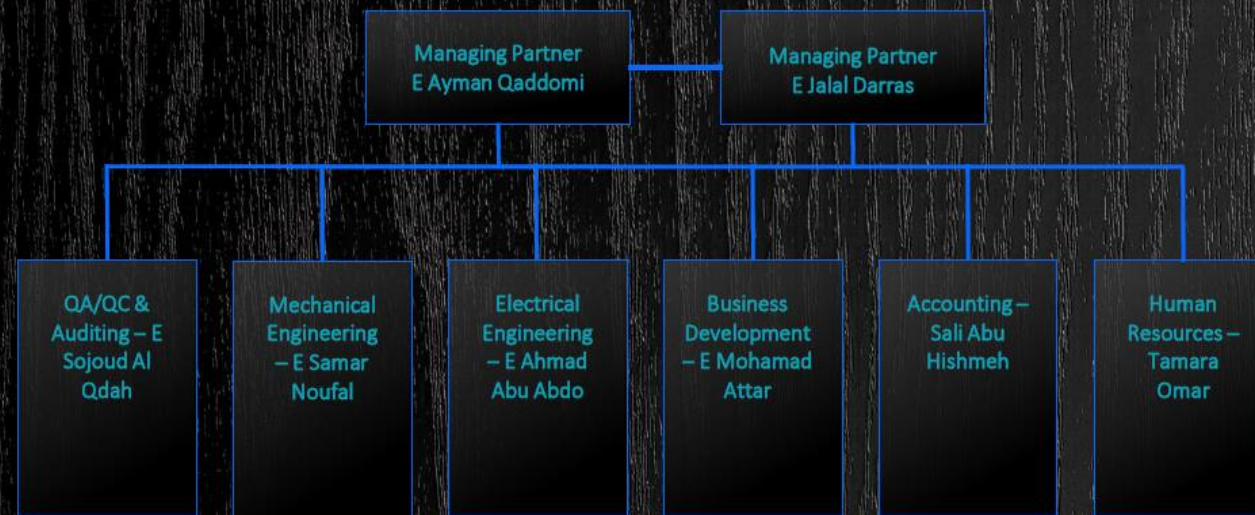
Managing Partner
E Ayman Qaddomi

Managing Partner
E Jalal Darras

QA/QC & Auditing – E Sojoud Al Qdah

Mechanical Engineering – E Samar Noufal

Electrical Engineering – E Ahmad Abu Abdo

Business Development – E Mohamad Attar

Accounting – Sali Abu Hishmeh

Human Resources – Tamara Omar